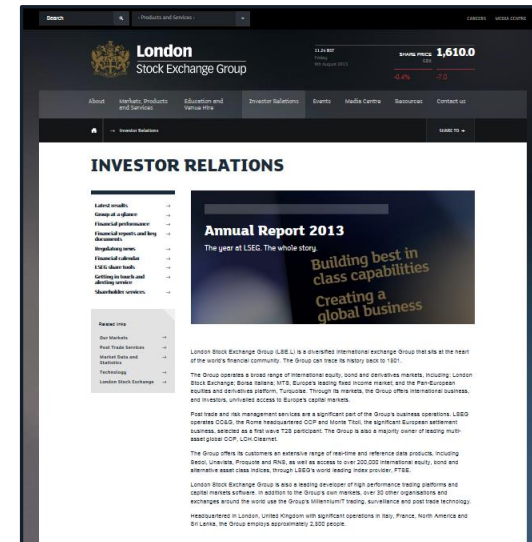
Search - Products and Services - CAREERS MEDIA CENTRE

London Stock Exchange Group

11:24 BST Friday 9th August 2013

SHARE PRICE GBX 1,610.0

-0.4% -7.0

About | Markets, Products and Services | Education and Venue Hire | Investor Relations | Events | Media Centre | Resources | Contact us

→ Investor Relations

SHARE TO +

INVESTOR RELATIONS

Latest results →
Group at a glance →
Financial performance →
Financial reports and key documents →
Regulatory news →
Financial calendar →
LSEG share tools →
Getting in touch and alerting service →
Shareholder services →

Related links
Our Markets →
Post Trade Services →
Market Data and Statistics →
Technology →
London Stock Exchange →

Annual Report 2013
The year at LSEG. The whole story.
Building best in class capabilities
Creating a global business

London Stock Exchange Group (LSEG) is a diversified international exchange Group that sits at the heart of the world's financial community. The Group can trace its history back to 1801.

The Group operates a broad range of international equity, bond and derivatives markets, including: London Stock Exchange; Borsa Italiana; MTS, Europe's leading fixed income market; and the Pan-European equities and derivatives platform, Turquoise. Through its markets, the Group offers international business, and investors, unrivalled access to Europe's capital markets.

Post trade and risk management services are a significant part of the Group's business operations. LSEG operates CC&G, the Rome headquartered CCP and Monte Titoli, the significant European settlement business, selected as a first wave T2S participant. The Group is also a majority owner of leading multi-asset global CCP, LCH.Clearnet.

The Group offers its customers an extensive range of real-time and reference data products, including Sedol, Unavista, Proquote and RNS, as well as access to over 200,000 international equity, bond and alternative asset class indices, through LSEG's world leading index provider, FTSE.

London Stock Exchange Group is also a leading developer of high performance trading platforms and capital markets software. In addition to the Group's own markets, over 30 other organisations and exchanges around the world use the Group's MillenniumIT trading, surveillance and post trade technology.

Headquartered in London, United Kingdom with significant operations in Italy, France, North America and Sri Lanka, the Group employs approximately 2,800 people.